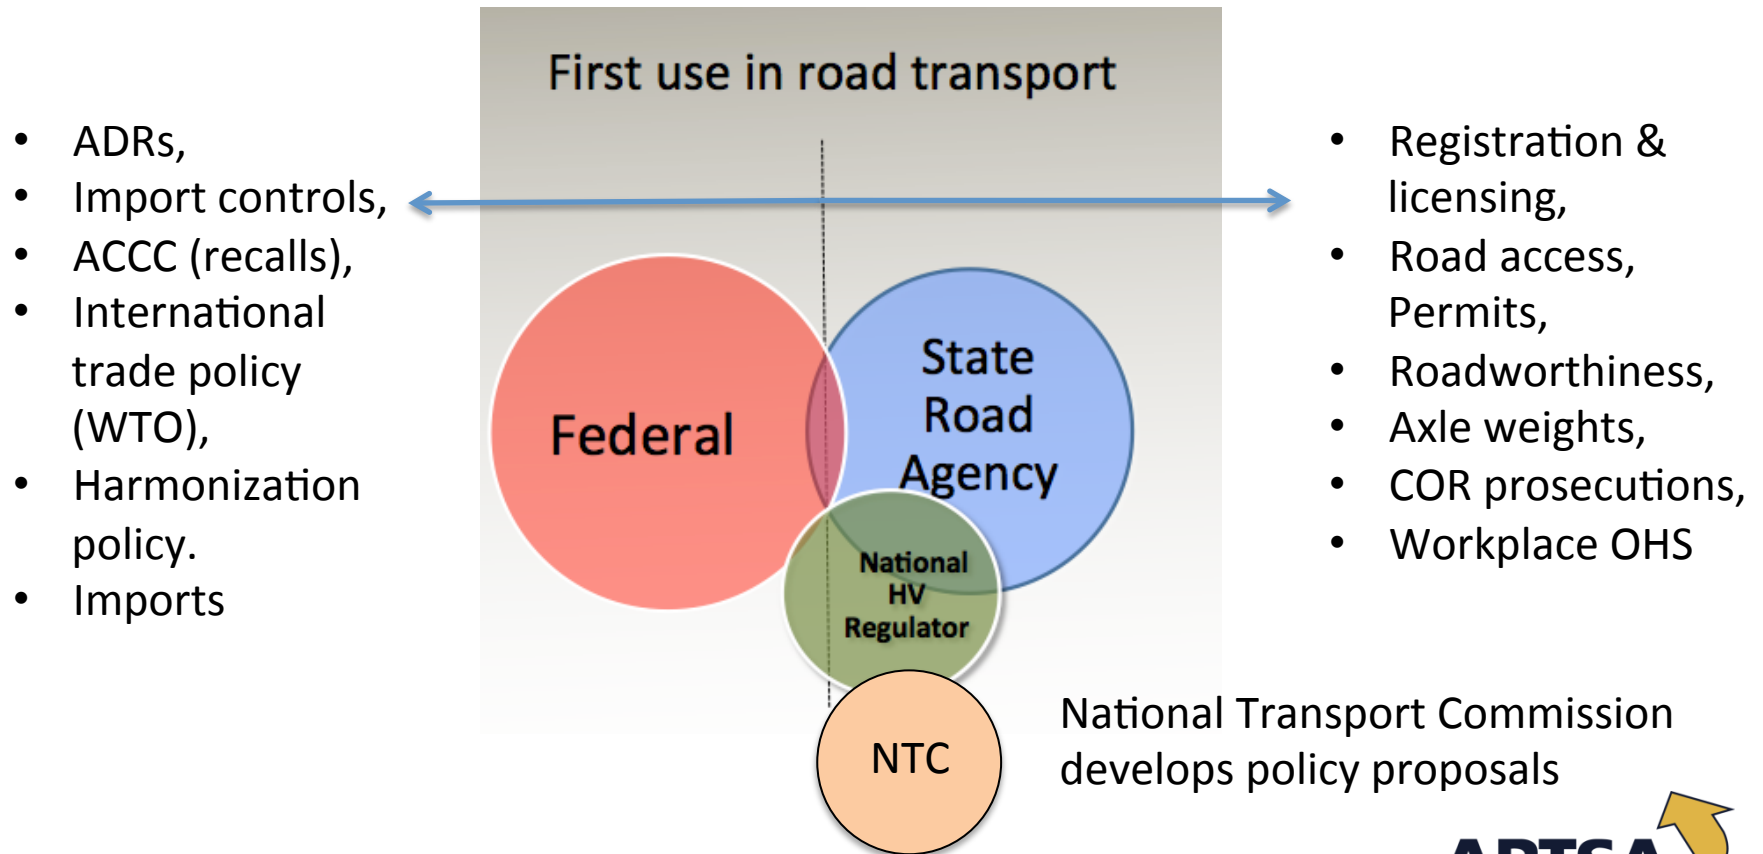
First use in road transport

- ADRs,
- Import controls,
- ACCC (recalls),
- International trade policy (WTO),
- Harmonization policy.
- Imports

Federal

State Road Agency

National HV Regulator

NTC

- Registration & licensing,
- Road access, Permits,
- Roadworthiness,
- Axle weights,
- COR prosecutions,
- Workplace OHS

National Transport Commission develops policy proposals

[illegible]